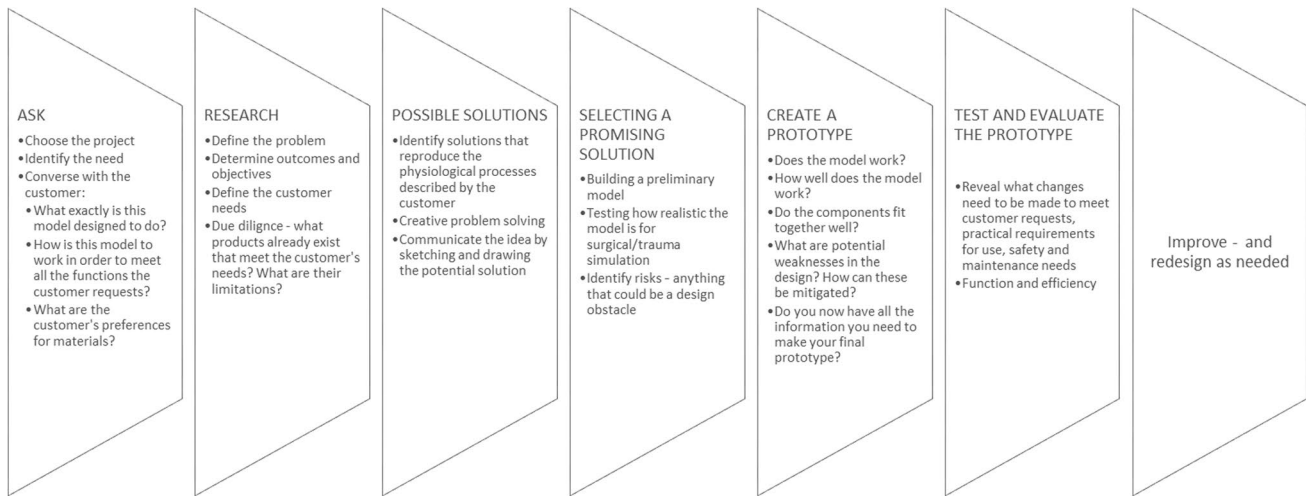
ASK
• Choose the project
• Identify the need
• Converse with the customer:
• What exactly is this model designed to do?
• How is this model to work in order to meet all the functions the customer requests?
• What are the customer's preferences for materials?

RESEARCH
• Define the problem
• Determine outcomes and objectives
• Define the customer needs
• Due dilignce - what products already exist that meet the customer's needs? What are their limitations?

POSSIBLE SOLUTIONS
• Identify solutions that reproduce the physiological processes described by the customer
• Creative problem solving
• Communicate the idea by sketching and drawing the potential solution

SELECTING A PROMISING SOLUTION
• Building a preliminary model
• Testing how realistic the model is for surgical/trauma simulation
• Identify risks - anything that could be a design obstacle

CREATE A PROTOTYPE
• Does the model work?
• How well does the model work?
• Do the components fit together well?
• What are potential weaknesses in the design? How can these be mitigated?
• Do you now have all the information you need to make your final prototype?

TEST AND EVALUATE THE PROTOTYPE
• Reveal what changes need to be made to meet customer requests, practical requirements for use, safety and maintenance needs
• Function and efficiency

Improve - and redesign as needed